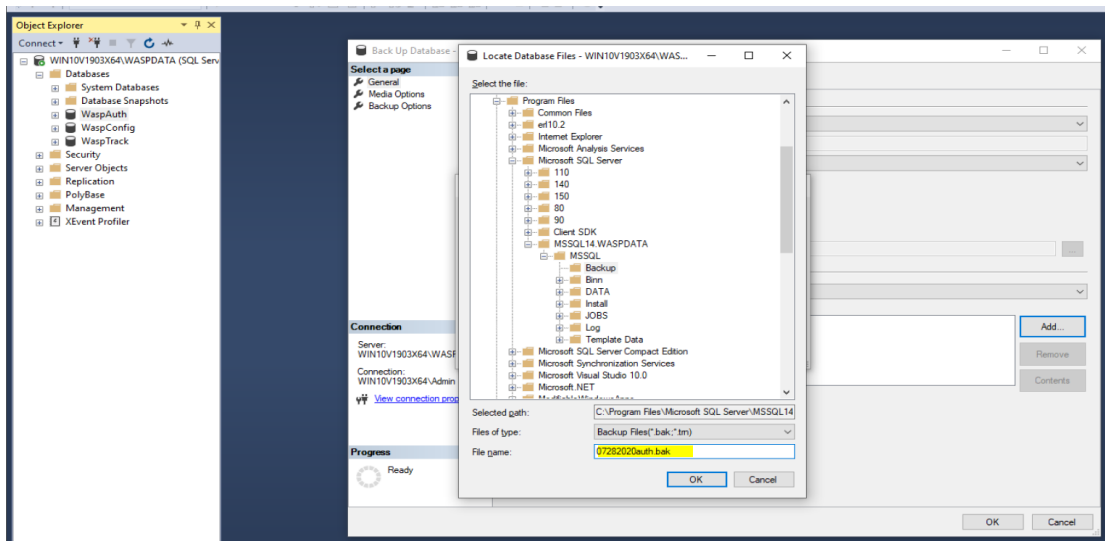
Object Explorer
Connect
WIN10V1903X64\WASPDATA (SQL Serv
Databases
System Databases
Database Snapshots
WaspAuth
WaspConfig
WaspTrack
Security
Server Objects
Replication
PolyBase
Management
XEvent Profiler

Back Up Database -
Select a page
General
Media Options
Backup Options
Connection
Server:
WIN10V1903X64\WASF
Connection:
WIN10V1903X64\Admin
View connection prop
Progress
Ready

Locate Database Files - WIN10V1903X64\WAS...
Select the file:
Program Files
Common Files
erl10.2
Internet Explorer
Microsoft Analysis Services
Microsoft SQL Server
110
140
150
80
90
Client SDK
MSSQL14.WASPDATA
MSSQL
Backup
Binn
DATA
Install
JOBS
Log
Template Data
Microsoft SQL Server Compact Edition
Microsoft Synchronization Services
Microsoft Visual Studio 10.0
Microsoft.NET
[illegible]
Selected path: C:\Program Files\Microsoft SQL Server\MSSQL14
Files of type: Backup Files(*.bak;*.trn)
File name: 07282020auth.bak
OK
Cancel

Add...
Remove
Contents
OK
Cancel